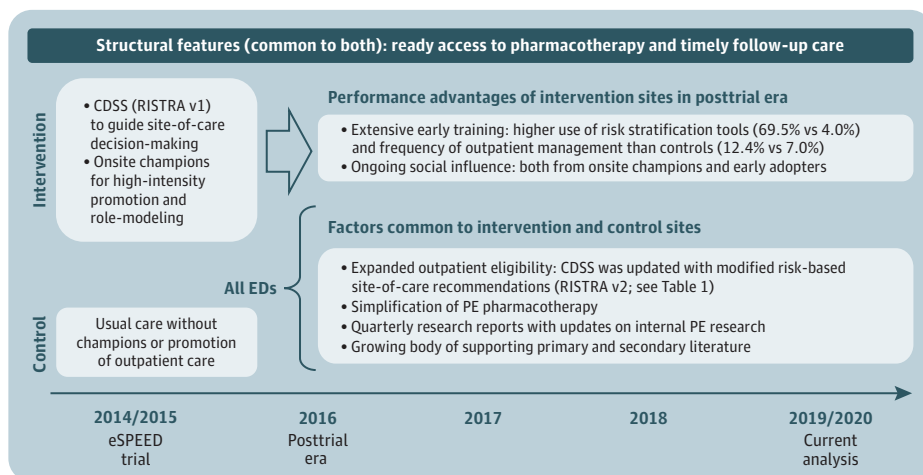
Structural features (common to both): ready access to pharmacotherapy and timely follow-up care

Intervention

• CDSS (RISTRA v1) to guide site-of-care decision-making
• Onsite champions for high-intensity promotion and role-modeling

Performance advantages of intervention sites in posttrial era

• Extensive early training: higher use of risk stratification tools (69.5% vs 4.0%) and frequency of outpatient management than controls (12.4% vs 7.0%)
• Ongoing social influence: both from onsite champions and early adopters

All EDs

Factors common to intervention and control sites

• Expanded outpatient eligibility: CDSS was updated with modified risk-based site-of-care recommendations (RISTRA v2; see Table 1)
• Simplification of PE pharmacotherapy
• Quarterly research reports with updates on internal PE research
• Growing body of supporting primary and secondary literature

Control

Usual care without champions or promotion of outpatient care

2014/2015
eSPEED trial

2016
Posttrial era

2017

2018

2019/2020
Current analysis